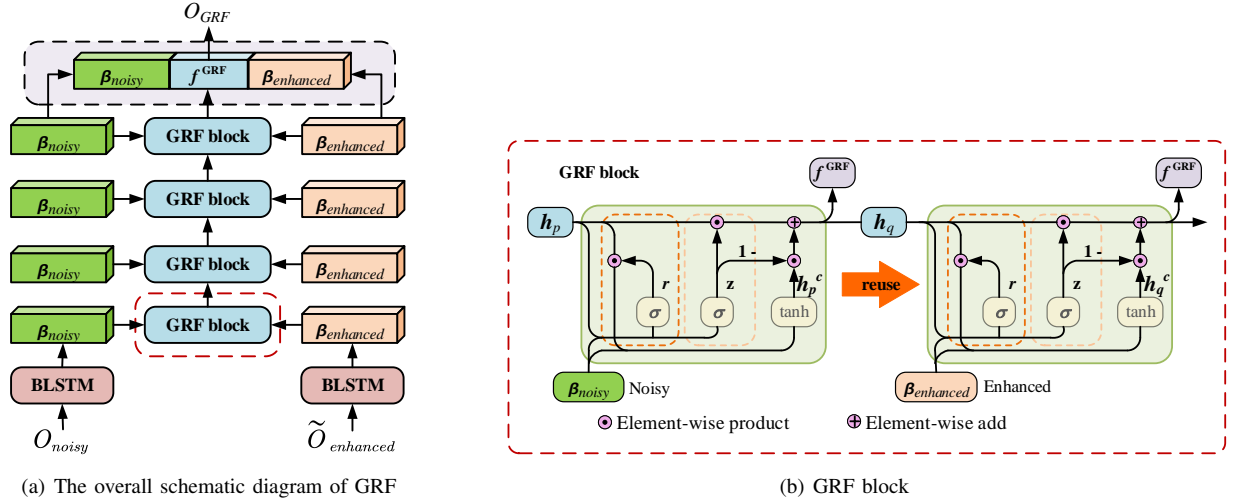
$O_{GRF}$

$\beta_{noisy}$ $f^{GRF}$ $\beta_{enhanced}$

$\beta_{noisy}$ GRF block $\beta_{enhanced}$

$\beta_{noisy}$ GRF block $\beta_{enhanced}$

$\beta_{noisy}$ GRF block $\beta_{enhanced}$

$\beta_{noisy}$ GRF block $\beta_{enhanced}$

BLSTM BLSTM

$O_{noisy}$ $\widetilde{O}_{enhanced}$

(a) The overall schematic diagram of GRF

GRF block

$f^{GRF}$ $f^{GRF}$

$h_p$ $h_q$

$r$ $z$ 1 - $h_p^c$ $\sigma$ $\sigma$ tanh

reuse

$r$ $z$ 1 - $h_q^c$ $\sigma$ $\sigma$ tanh

$\beta_{noisy}$ Noisy

$\beta_{enhanced}$ Enhanced

Element-wise product

Element-wise add

(b) GRF block